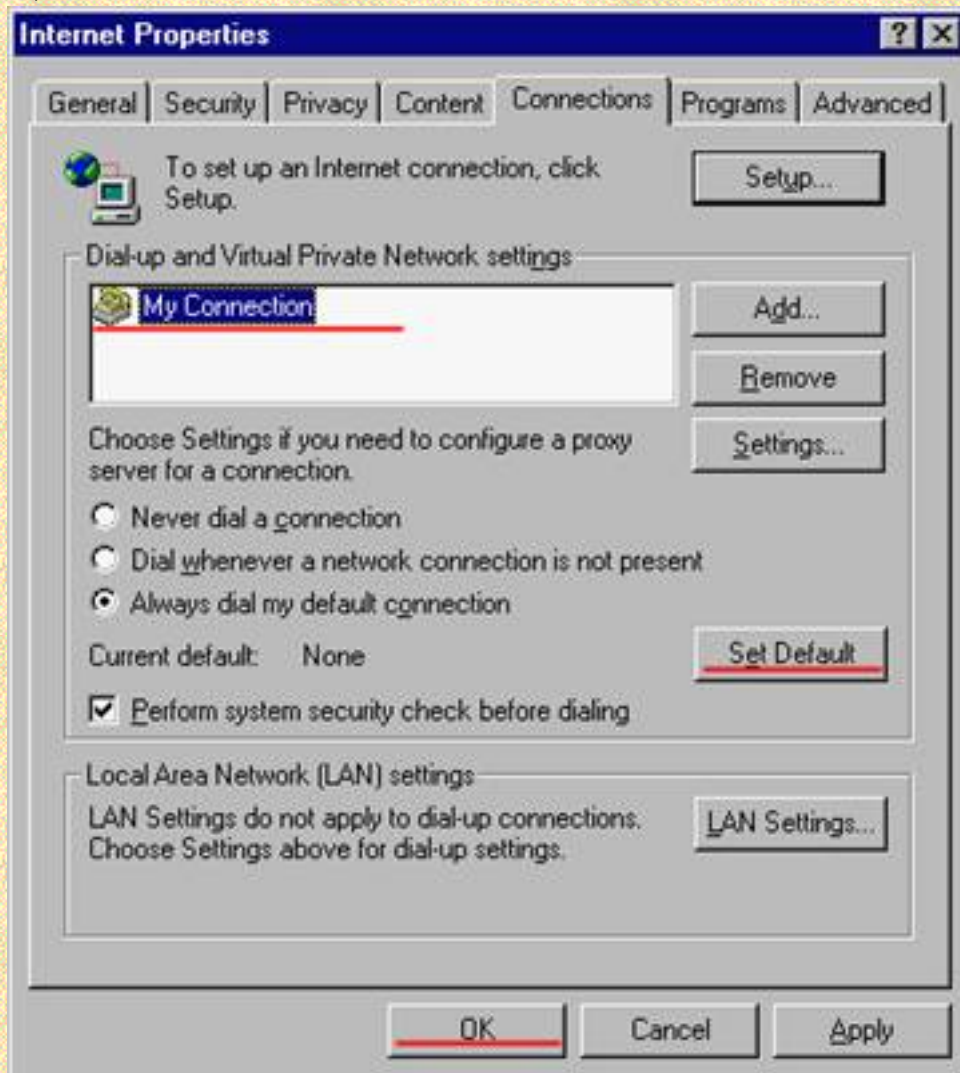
Internet Properties

?

General | Security | Privacy | Content | Connections | Programs | Advanced

To set up an Internet connection, click Setup.

Setup...

Dial-up and Virtual Private Network settings

My Connection

Add...

Remove

Choose Settings if you need to configure a proxy server for a connection.

Settings...

Never dial a connection

Dial whenever a network connection is not present

Always dial my default connection

Current default: None

Set Default

Perform system security check before dialing

Local Area Network (LAN) settings

LAN Settings do not apply to dial-up connections. Choose Settings above for dial-up settings.

LAN Settings...

OK

Cancel

Apply